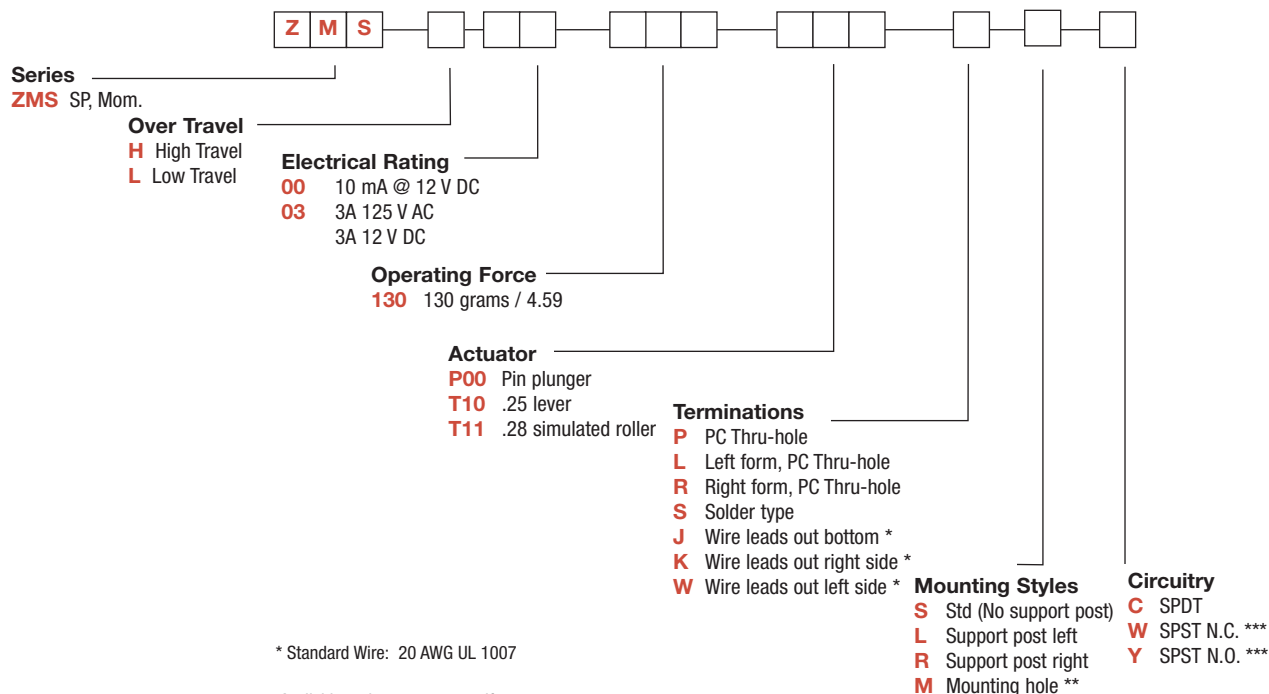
Z M S

Series
ZMS SP, Mom.

Over Travel
H High Travel
L Low Travel

Electrical Rating
00 10 mA @ 12 V DC
03 3A 125 V AC
3A 12 V DC

Operating Force
130 130 grams / 4.59

Actuator
P00 Pin plunger
T10 .25 lever
T11 .28 simulated roller

Terminations
P PC Thru-hole
L Left form, PC Thru-hole
R Right form, PC Thru-hole
S Solder type
J Wire leads out bottom *
K Wire leads out right side *
W Wire leads out left side *

Mounting Styles
S Std (No support post)
L Support post left
R Support post right
M Mounting hole **

Circuitry
C SPDT
W SPST N.C. ***
Y SPST N.O. ***

* Standard Wire: 20 AWG UL 1007

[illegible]